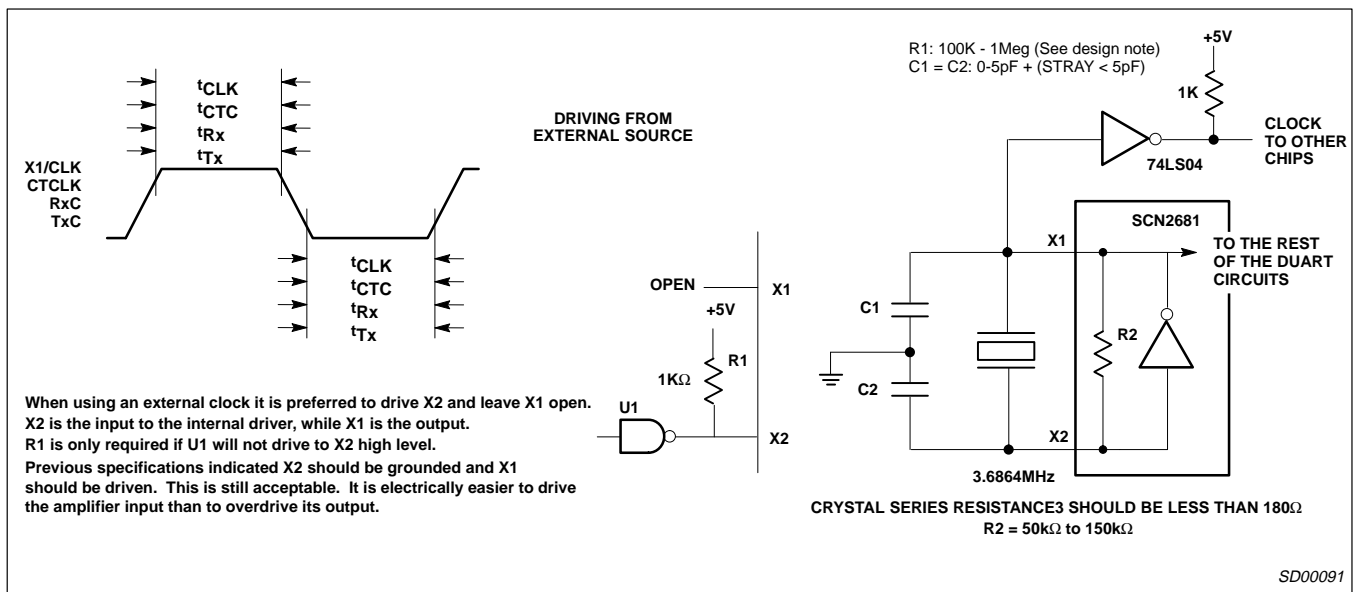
$t_{CLK}$
$t_{CTC}$
$t_{Rx}$
$t_{Tx}$

X1/CLK
CTCLK
RxC
TxC

$t_{CLK}$
$t_{CTC}$
$t_{Rx}$
$t_{Tx}$

DRIVING FROM EXTERNAL SOURCE

OPEN
X1
+5V
R1
1KΩ
U1
X2

When using an external clock it is preferred to drive X2 and leave X1 open.
X2 is the input to the internal driver, while X1 is the output.
R1 is only required if U1 will not drive to X2 high level.
Previous specifications indicated X2 should be grounded and X1 should be driven. This is still acceptable. It is electrically easier to drive the amplifier input than to overdrive its output.

R1: 100K - 1Meg (See design note)
C1 = C2: 0-5pF + (STRAY < 5pF)

+5V
1K
CLOCK TO OTHER CHIPS
74LS04
SCN2681
X1
TO THE REST OF THE DUART CIRCUITS
C1
R2
C2
X2
3.6864MHz

CRYSTAL SERIES RESISTANCE3 SHOULD BE LESS THAN 180Ω
R2 = 50kΩ to 150kΩ

SD00091